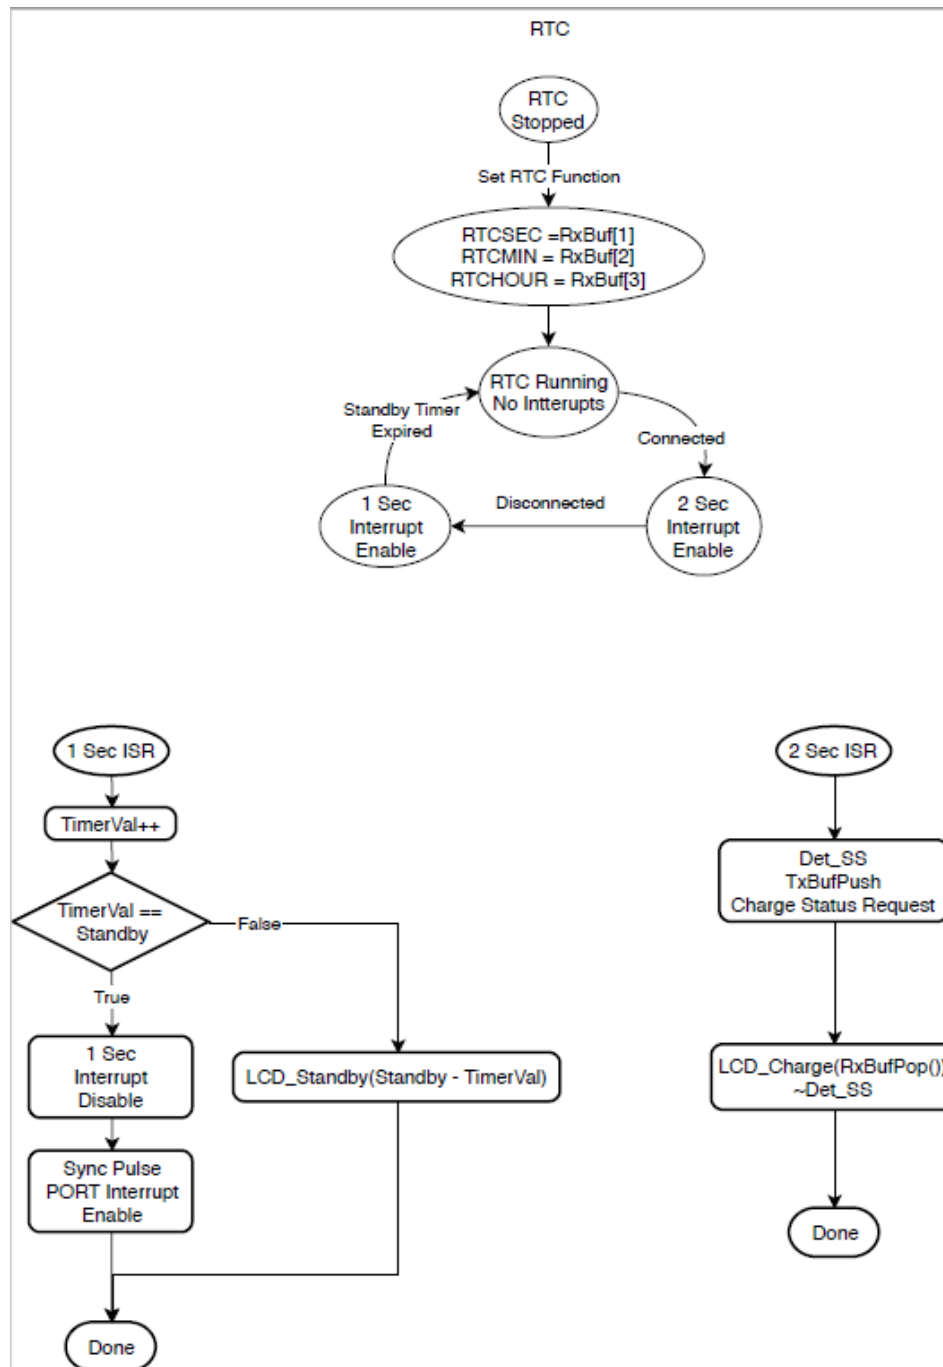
RTC

RTC Stopped

Set RTC Function

RTCSEC =RxBuf[1]
RTCMIN = RxBuf[2]
RTCHOUR = RxBuf[3]

RTC Running
No Intterupts

Standby Timer Expired

Connected

1 Sec Interrupt Enable

Disconnected

2 Sec Interrupt Enable

1 Sec ISR

TimerVal++

TimerVal == Standby

False

True

1 Sec Interrupt Disable

LCD_Standby(Standby - TimerVal)

Sync Pulse PORT Interrupt Enable

Done

2 Sec ISR

Det_SS
TxBufPush
Charge Status Request

LCD_Charge(RxBufPop())
~Det_SS

Done